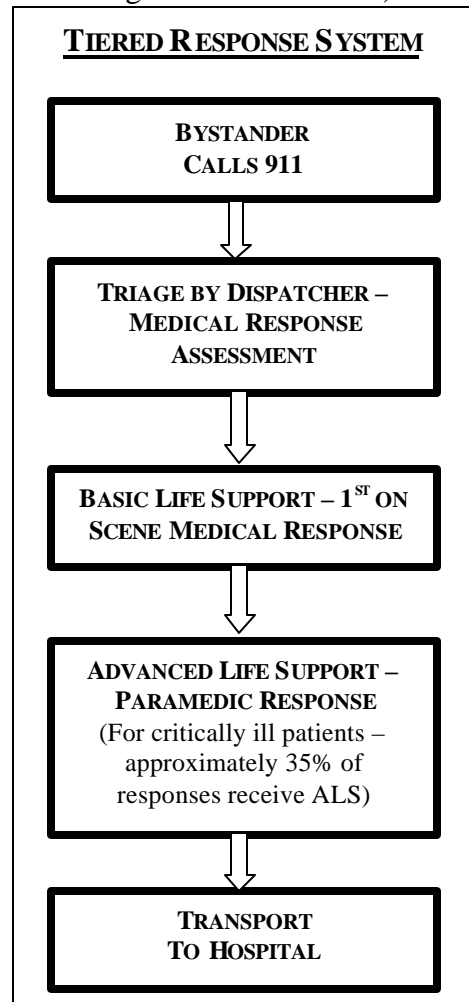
TIERED RESPONSE SYSTEM

BYSTANDER CALLS 911

TRIAGE BY DISPATCHER – MEDICAL RESPONSE ASSESSMENT

BASIC LIFE SUPPORT – $1^{ST}$ ON SCENE MEDICAL RESPONSE

ADVANCED LIFE SUPPORT – PARAMEDIC RESPONSE (For critically ill patients – approximately 35% of responses receive ALS)

TRANSPORT TO HOSPITAL